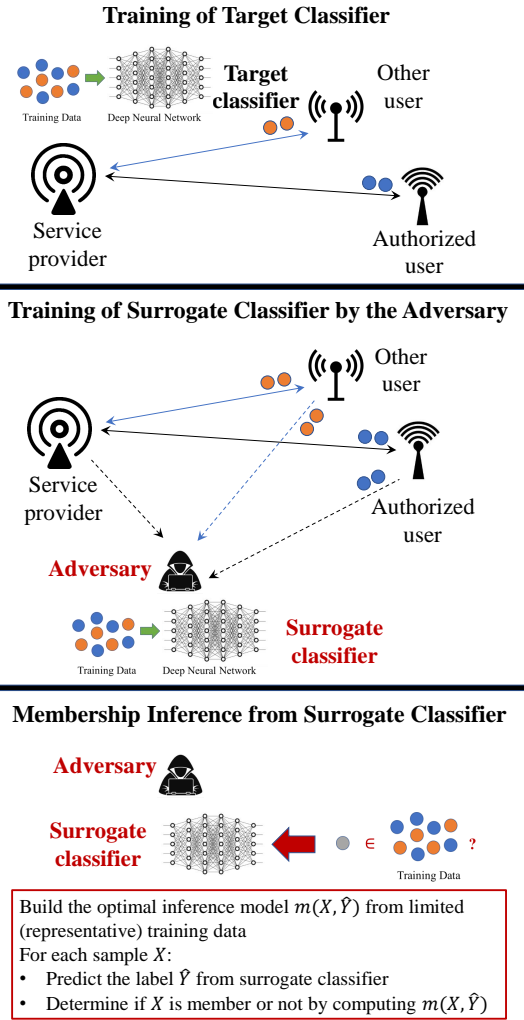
Training of Target Classifier

Training Data

Deep Neural Network

Target classifier

Other user

Service provider

Authorized user

Training of Surrogate Classifier by the Adversary

Other user

Service provider

Authorized user

Adversary

Training Data

Deep Neural Network

Surrogate classifier

Membership Inference from Surrogate Classifier

Adversary

Surrogate classifier

$\in$

?

Training Data

Build the optimal inference model $m(X, \hat{Y})$ from limited (representative) training data
For each sample $X$:
• Predict the label $\hat{Y}$ from surrogate classifier
• Determine if $X$ is member or not by computing $m(X, \hat{Y})$